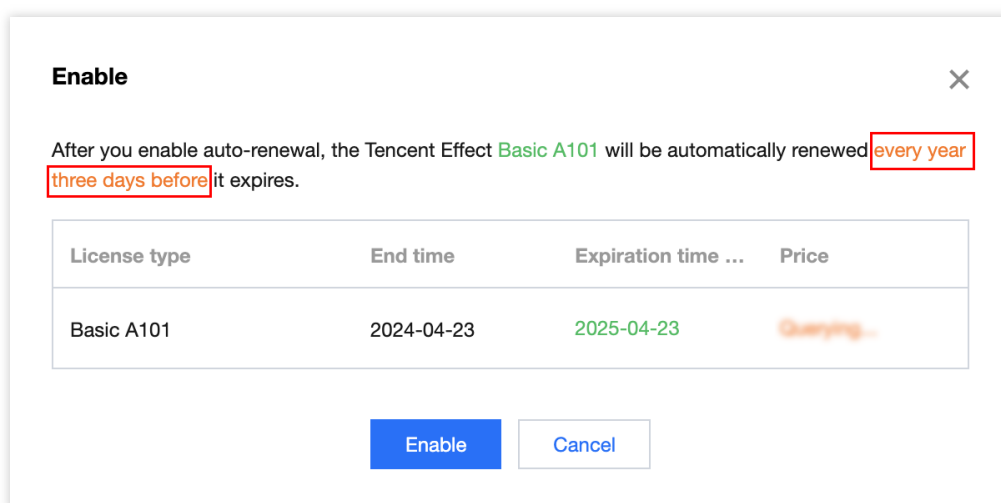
Enable

×

After you enable auto-renewal, the Tencent Effect Basic A101 will be automatically renewed every year three days before it expires.

| License type | End time | Expiration time ... | Price |
|---|---|---|---|
| Basic A101 | 2024-04-23 | 2025-04-23 | Querying... |

Enable Cancel